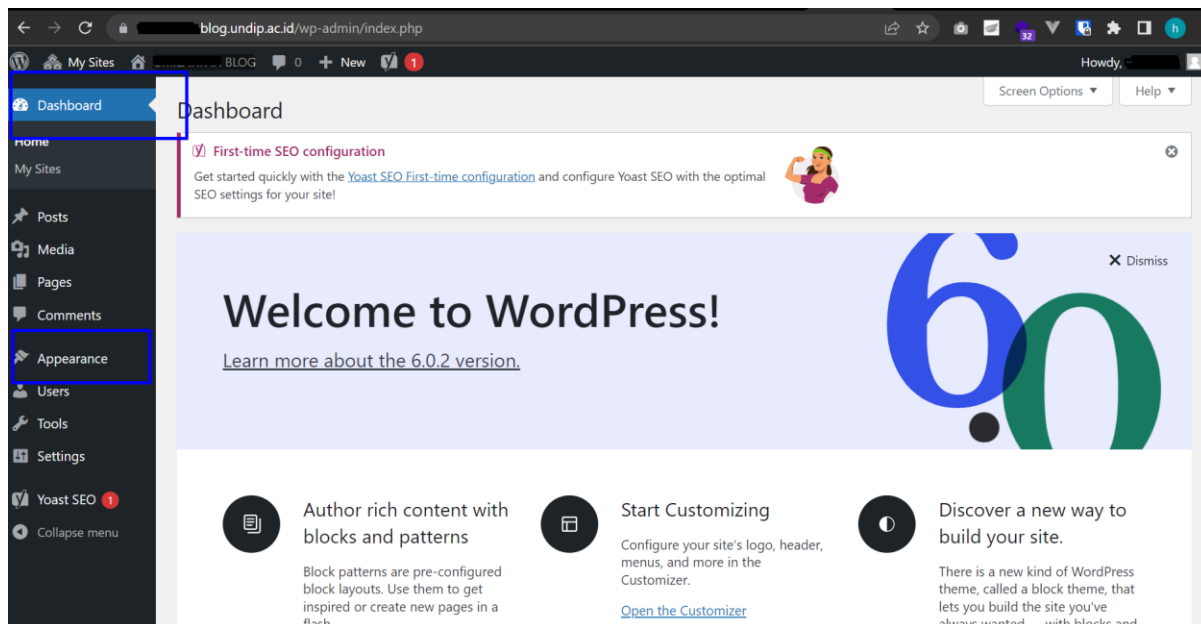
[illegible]blog.undip.ac.id/wp-admin/index.php

32

h

My Sites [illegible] BLOG 0 + New 1

Howdy, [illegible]

Dashboard

Home

My Sites

Posts

Media

Pages

Comments

Appearance

Users

Tools

Settings

Yoast SEO 1

Collapse menu

Dashboard

Screen Options ▼

Help ▼

First-time SEO configuration

Get started quickly with the Yoast SEO First-time configuration and configure Yoast SEO with the optimal SEO settings for your site!

Dismiss

Welcome to WordPress!

Learn more about the 6.0.2 version.

6.0

Author rich content with blocks and patterns

Block patterns are pre-configured block layouts. Use them to get inspired or create new pages in a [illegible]

Start Customizing

Configure your site's logo, header, menus, and more in the Customizer.

Open the Customizer

Discover a new way to build your site.

There is a new kind of WordPress theme, called a block theme, that lets you build the site you've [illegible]